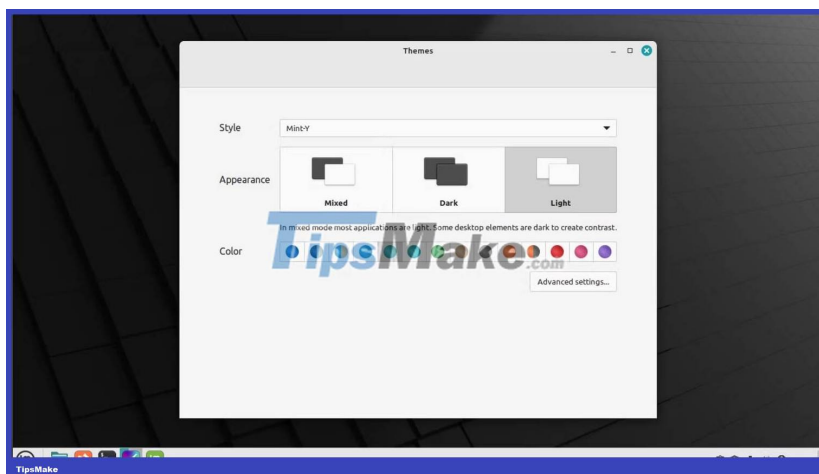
Themes

Style Mint-Y

Appearance

Mixed

Dark

Light

In mixed mode most applications are light. Some desktop elements are dark to create contrast.

Color

Advanced settings...

TipsMake.com

TipsMake